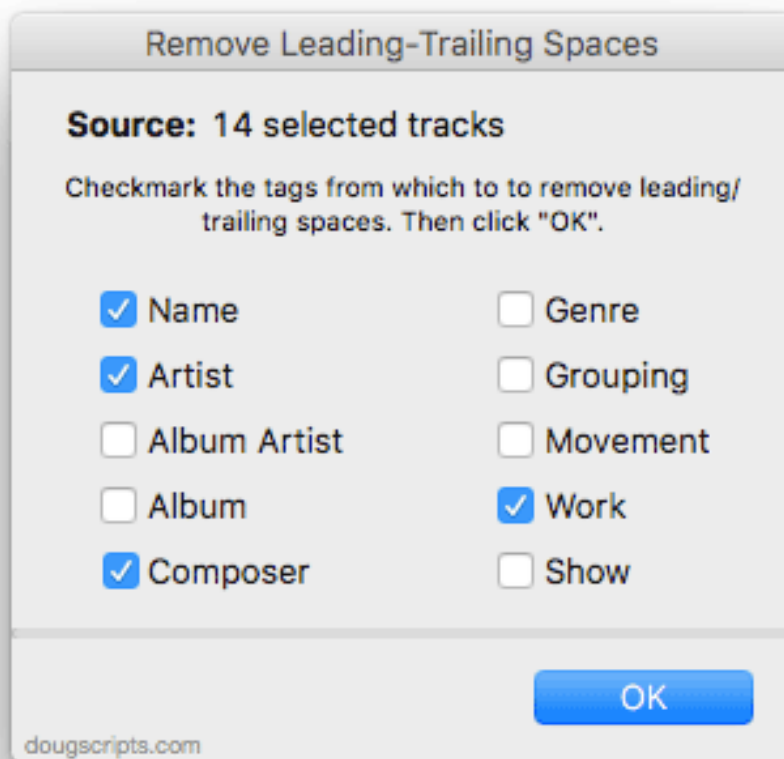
Remove Leading-Trailing Spaces

Source: 14 selected tracks

Checkmark the tags from which to to remove leading/trailing spaces. Then click "OK".

Name
Artist
Album Artist
Album
Composer

Genre
Grouping
Movement
Work
Show

OK

dougscripts.com